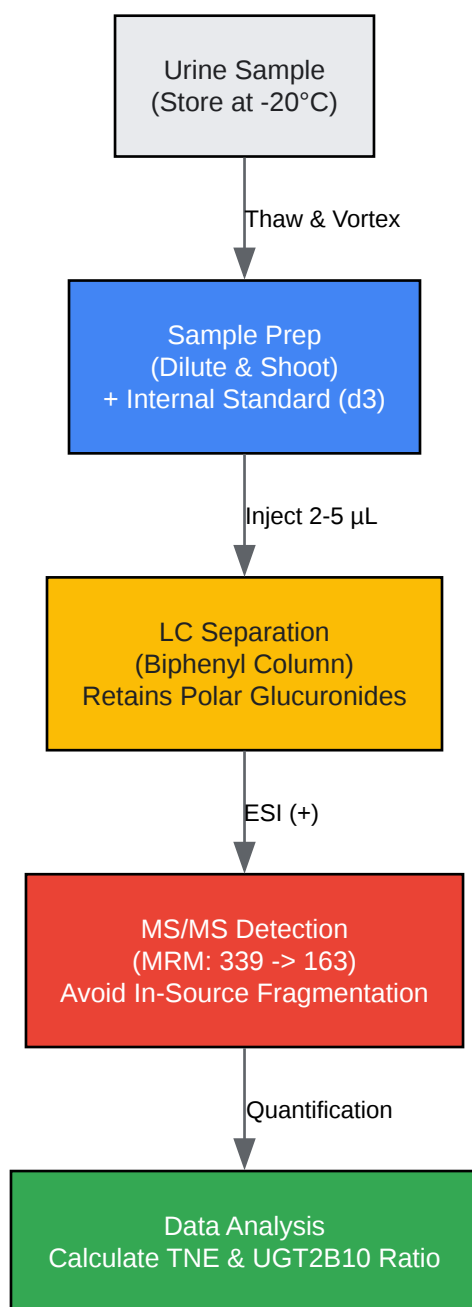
Urine Sample
(Store at -20°C)

Thaw & Vortex

Sample Prep
(Dilute & Shoot)
+ Internal Standard (d3)

Inject 2-5 µL

LC Separation
(Biphenyl Column)
Retains Polar Glucuronides

ESI (+)

MS/MS Detection
(MRM: 339 -> 163)
Avoid In-Source Fragmentation

Quantification

Data Analysis
Calculate TNE & UGT2B10 Ratio